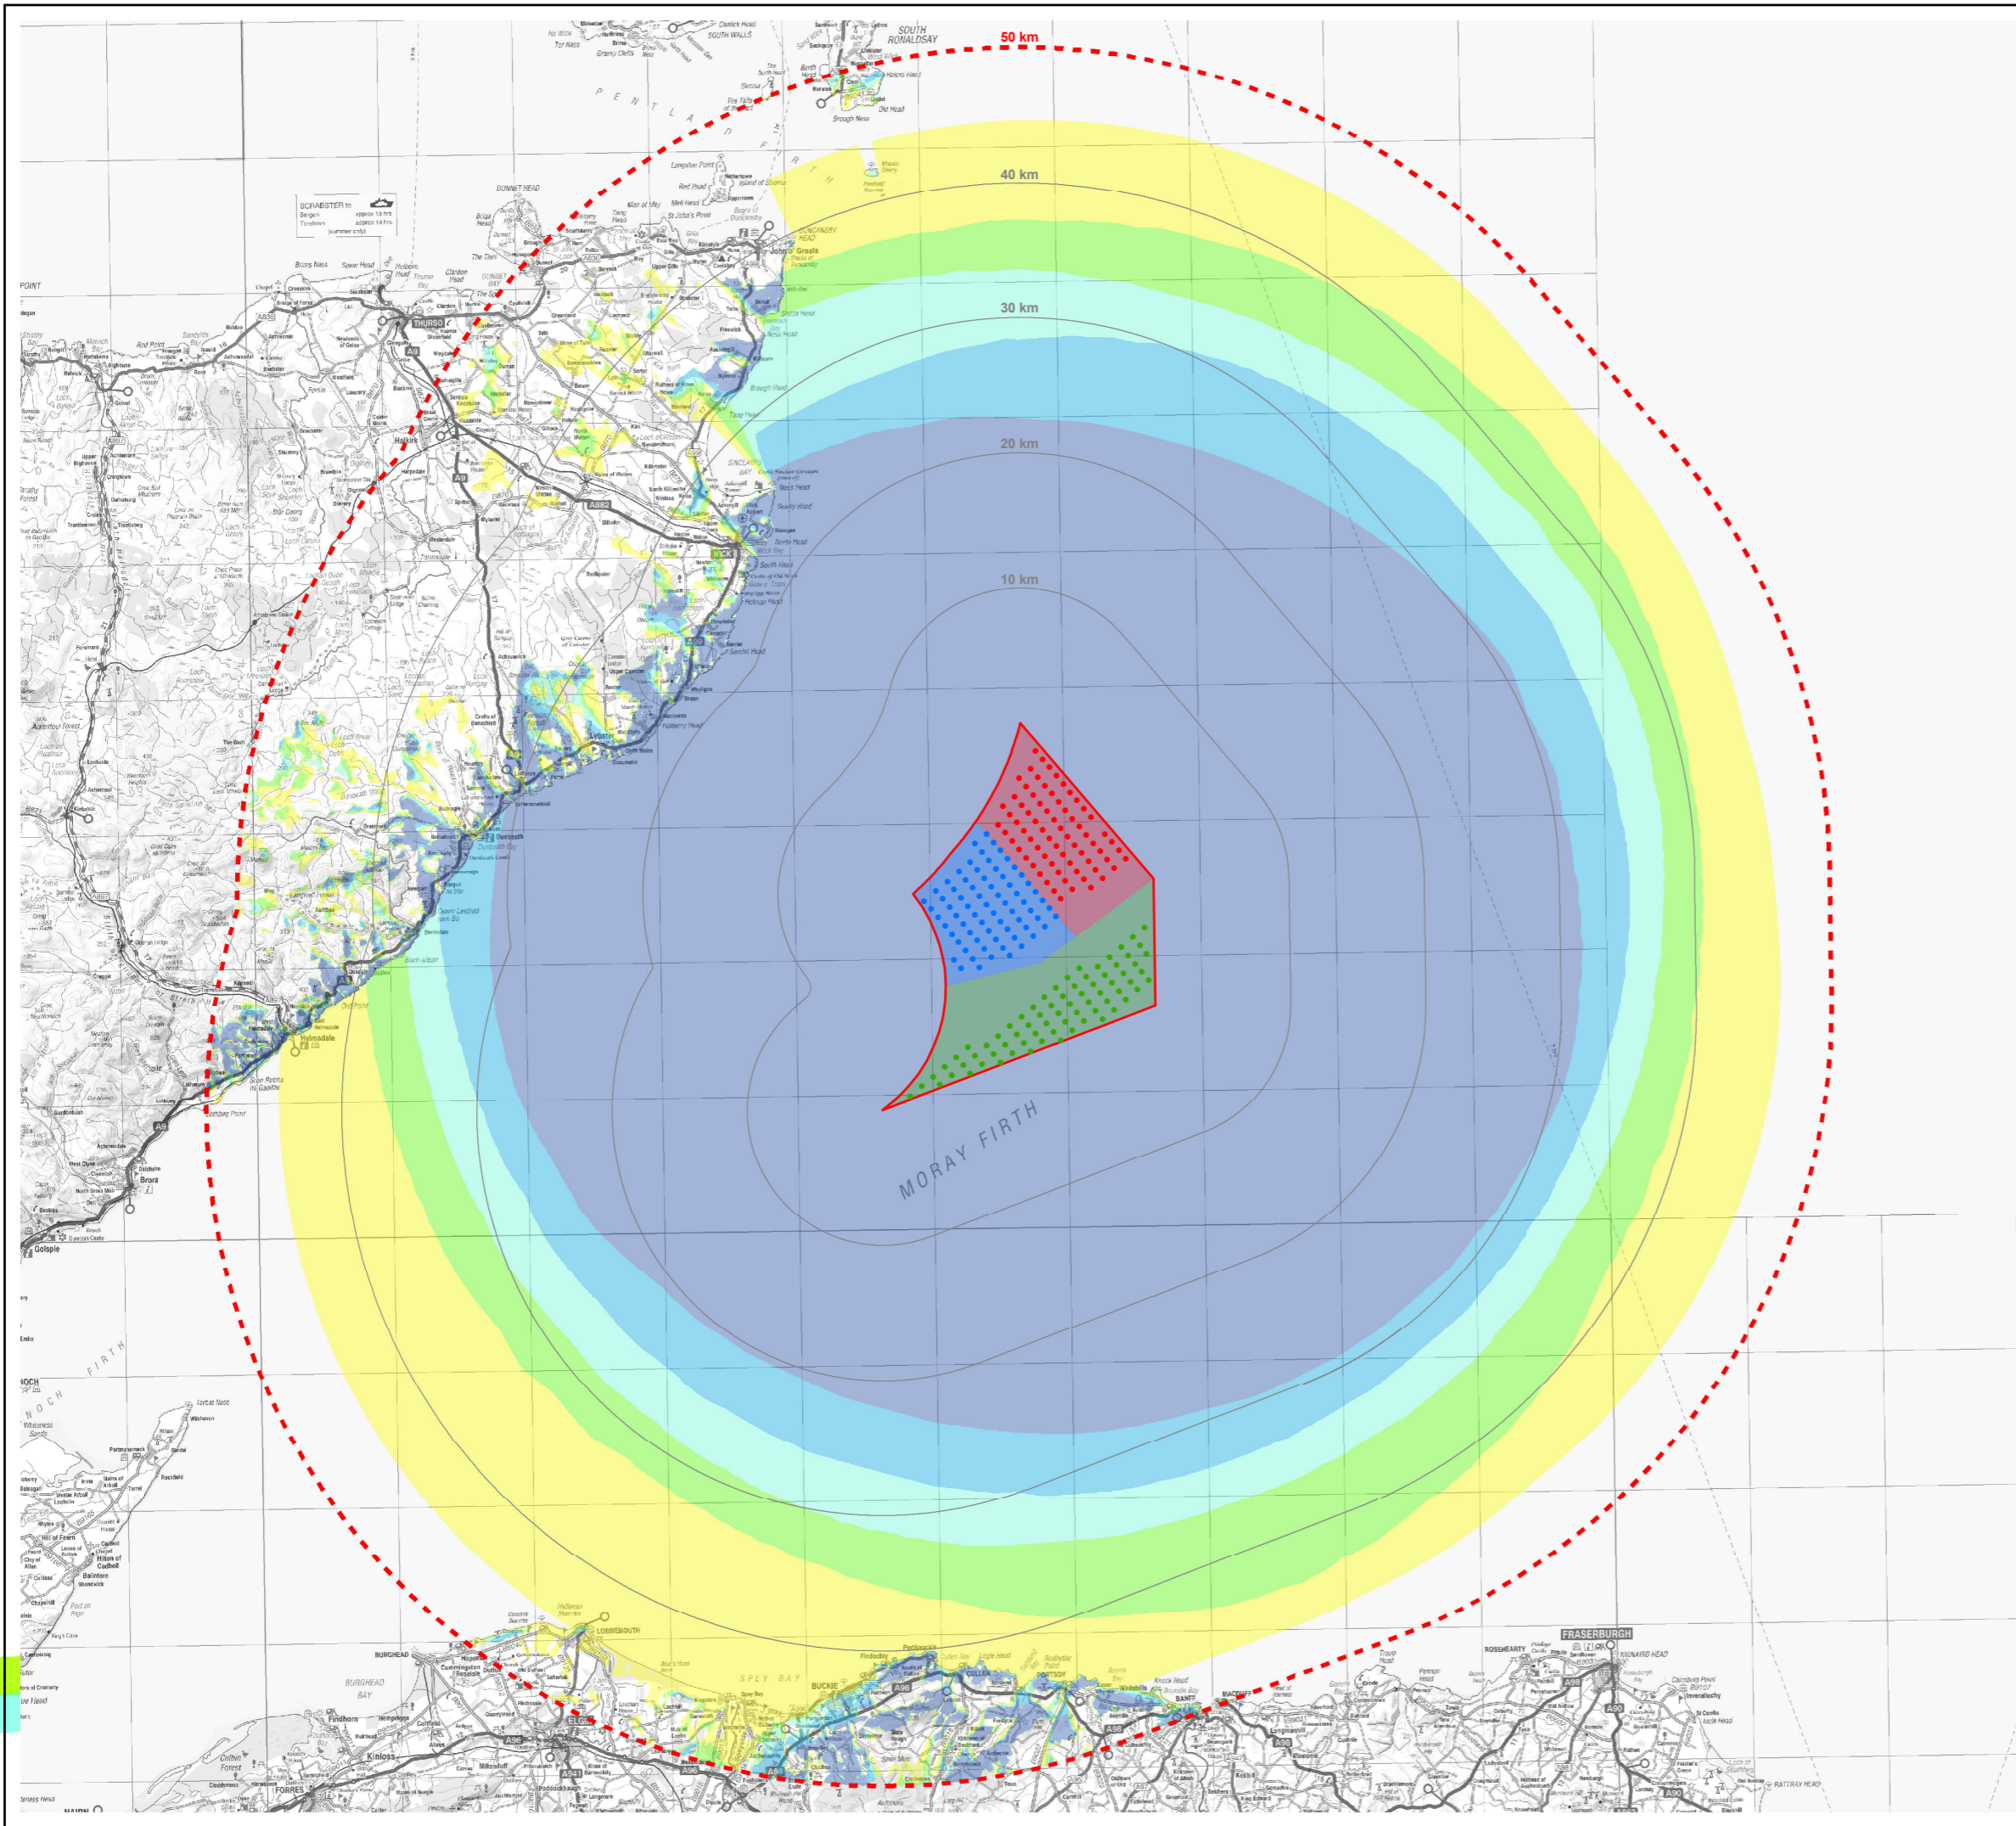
50 km
40 km
30 km
20 km
10 km
MORAY FIRTH
SOUTH RONALDSAY
SOUTH WALLS
PENTLAND FIRTH
DUNNET HEAD
DUNCANSBY HEAD
John o' Groats
SCRABSTER to Bergen Torshavn
THURSO
Halkirk
WICK
Lybster
Dunbeath
Helmsdale
Brora
Golspie
SINCLAIR'S BAY
Noss Head
Clyth Ness
BURGHEAD
BURGHEAD BAY
LOSSIEMOUTH
SPEY BAY
BUCKIE
CULLEN
PORTSOY
BANFF
MACDUFF
FRASERBURGH
KINNAIRD HEAD
ROSEHEARTY
Findhorn
Kinloss
FORRES
NAIRN
ELGIN
Tarbat Ness
Cromarty
RATTRAY HEAD
A9
A99
A882
A836
A96
A98
A941
A90